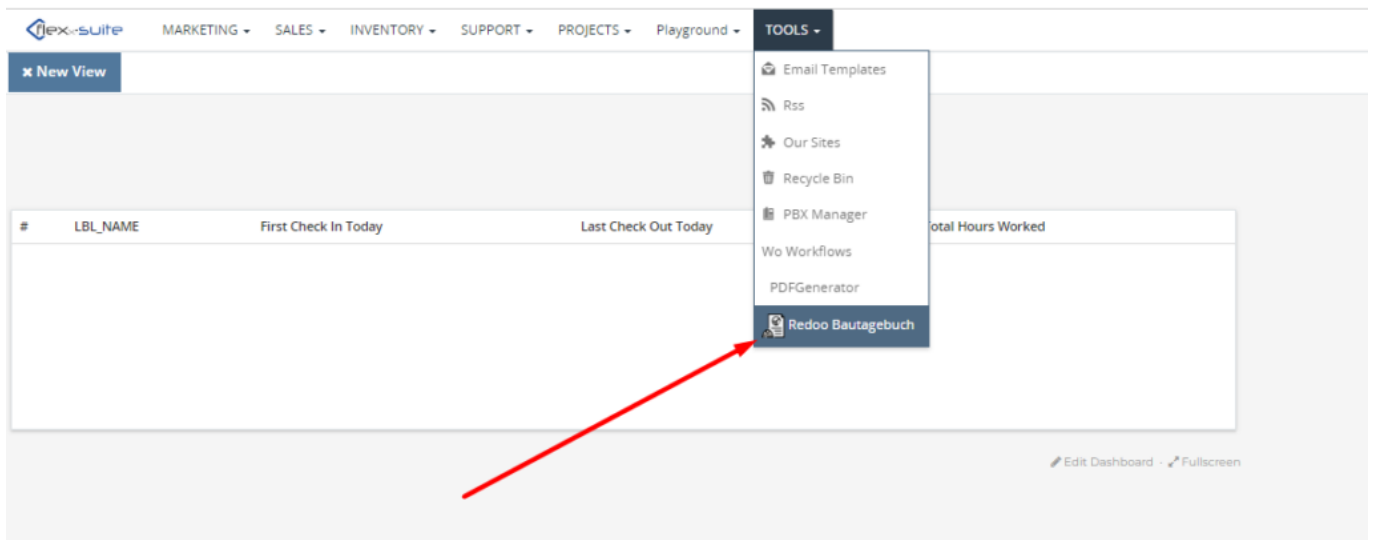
flex-suite MARKETING SALES INVENTORY SUPPORT PROJECTS Playground TOOLS

New View

Email Templates
Rss
Our Sites
Recycle Bin
PBX Manager
Wo Workflows
PDFGenerator
Redoo Bautagebuch

| # | LBL_NAME | First Check In Today | Last Check Out Today | Total Hours Worked |
|---|---|---|---|---|

Edit Dashboard · Fullscreen